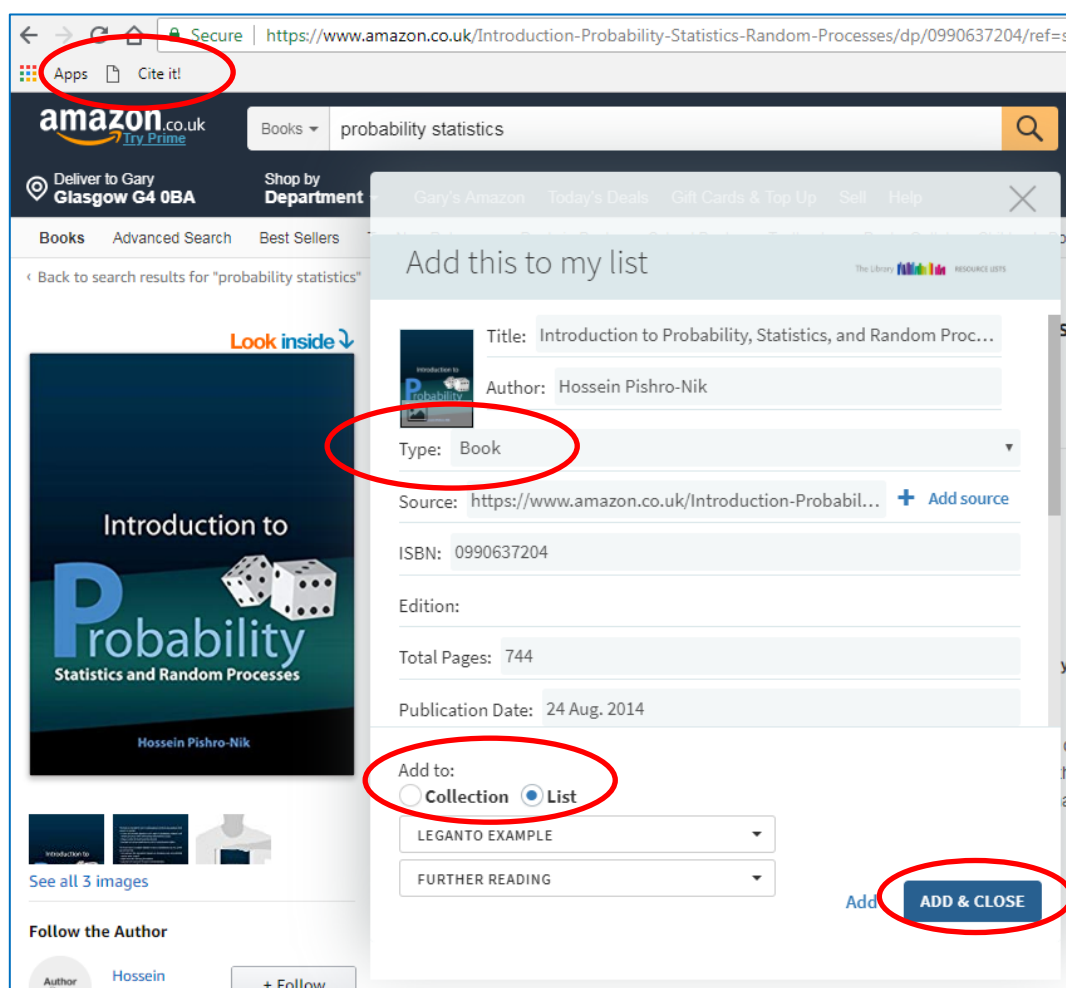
Secure | https://www.amazon.co.uk/Introduction-Probability-Statistics-Random-Processes/dp/0990637204/ref=s

Apps Cite it!

amazon.co.uk Try Prime

Books probability statistics

Deliver to Gary Glasgow G4 0BA

Shop by Department

Gary's Amazon Today's Deals Gift Cards & Top Up Sell Help

Books Advanced Search Best Sellers

‹ Back to search results for "probability statistics"

Look inside

Introduction to Probability Statistics and Random Processes

Hossein Pishro-Nik

See all 3 images

Follow the Author

Author

Hossein

+ Follow

Add this to my list

The Library RESOURCE LISTS

Title: Introduction to Probability, Statistics, and Random Proc...

Author: Hossein Pishro-Nik

Type: Book

Source: https://www.amazon.co.uk/Introduction-Probabil...

+ Add source

ISBN: 0990637204

Edition:

Total Pages: 744

Publication Date: 24 Aug. 2014

Add to:

Collection List

LEGANTO EXAMPLE

FURTHER READING

Add

ADD & CLOSE